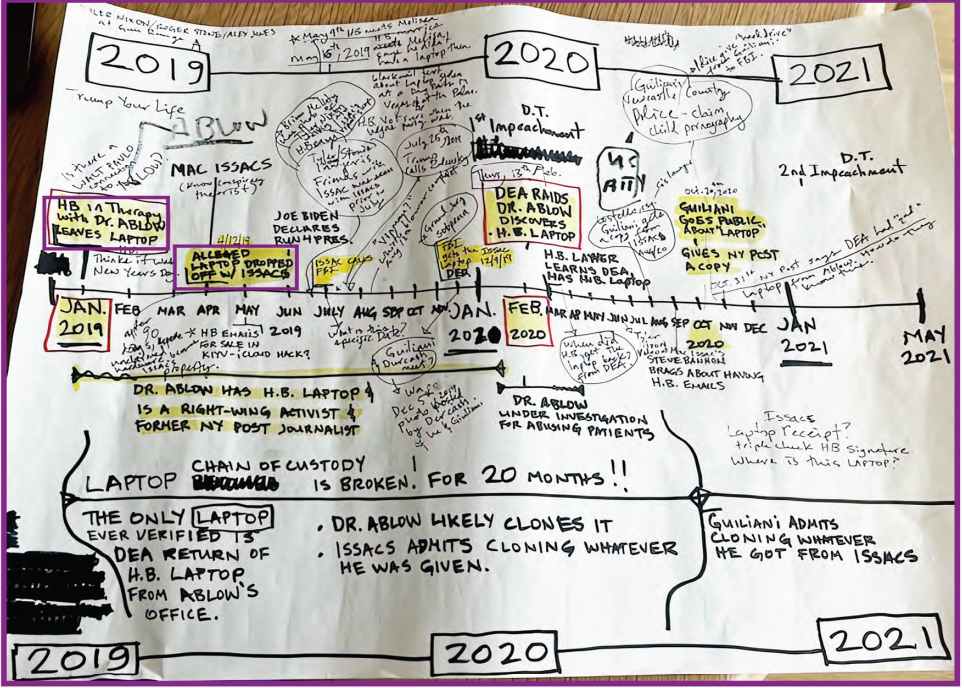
2019

2020

2021

TYLER NIXON/ROGER STONE/ALEX JONES at Gun Range

May 4th HB meets Melissa
May 6th 2019

Trump Your Life

ABLOW

Is there a WACO... to ABLOW

MAC ISSACS

HB in Therapy with Dr. ABLOW LEAVES LAPTOP

Think it was New Years Day

4/12/19 ALLEGED LAPTOP DROPPED OFF W/ ISSACS

JOE BIDEN DECLARES RUN 4 PRES.

ISSACS CALLS FBI

July 25 2019 Trump calls Zelensky

1st Impeachment

D.T.

DEA RAIDS DR. ABLOW DISCOVERS H.B. LAPTOP

FBI gets the Laptop 12/9/19

H.B. LAWYER LEARNS DEA HAS H.B. LAPTOP

Guiliani's Newcastle County Police- claim child pornography

GUILIANI GOES PUBLIC ABOUT "LAPTOP" GIVES NY POST A COPY

Oct. 2020

D.T. 2nd Impeachment

JAN. 2019 | FEB | MAR | APR | MAY | JUN | 2019 | JULY | AUG | SEP | OCT | NOV | JAN. 2020 | FEB. 2020 | MAR | APR | MAY | JUN | JUL | AUG | SEP | OCT | NOV | DEC | JAN 2021 | MAY 2021

HB EMAILS FOR SALE IN KIEV - iCloud HACK?

What is this episode?

Guiliani Dercash meet?

Steve Bannon BRAGS ABOUT HAVING H.B. EMAILS

DR. ABLOW HAS H.B. LAPTOP & IS A RIGHT-WING ACTIVIST & FORMER NY POST JOURNALIST

DR. ABLOW UNDER INVESTIGATION FOR ABUSING PATIENTS

Issacs Laptop receipt? triple check HB signature Where is this LAPTOP?

LAPTOP CHAIN OF CUSTODY IS BROKEN! FOR 20 MONTHS!!

THE ONLY LAPTOP EVER VERIFIED IS DEA RETURN OF H.B. LAPTOP FROM ABLOW'S OFFICE.

• DR. ABLOW LIKELY CLONES IT
• ISSACS ADMITS CLONING WHATEVER HE WAS GIVEN.

GUILIANI ADMITS CLONING WHATEVER HE GOT FROM ISSACS

2019

2020

2021